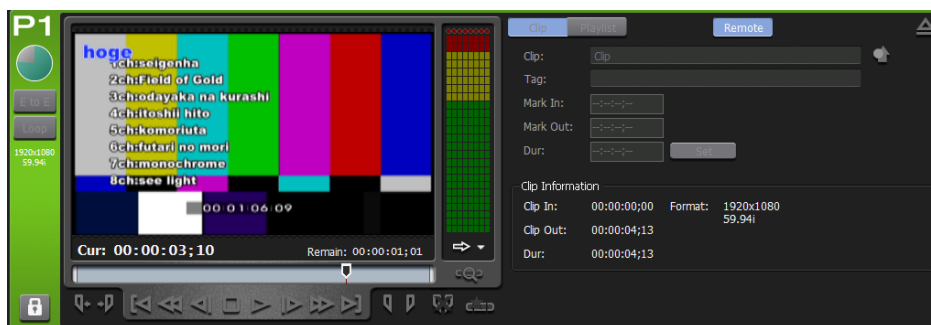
P1

E to E

Loop

1920x1080
59.94i

hoge
1ch:seigenha
2ch:Field of Gold
3ch:odayaka na kurashi
4ch:itoshii hito
5ch:komoriuta
6ch:futari no mori
7ch:monochrome
8ch:see light

00:01:06:09

Cur: 00:00:03;10

Remain: 00:00:01;01

Clip

Playlist

Remote

Clip:

Clip

Tag:

Mark In:

--:--:--;--

Mark Out:

--:--:--;--

Dur:

--:--:--;--

Set

Clip Information

Clip In:

00:00:00;00

Format:

1920x1080
59.94i

Clip Out:

00:00:04;13

Dur:

00:00:04;13